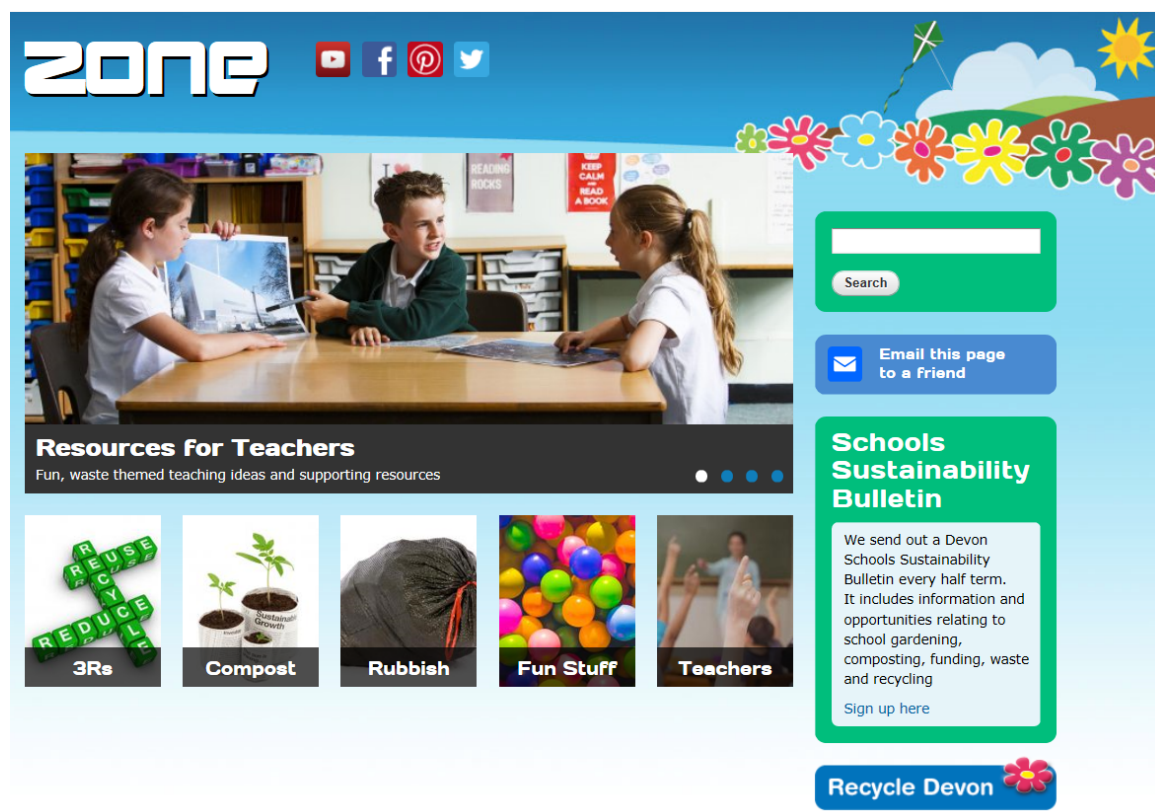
ZONE

READING ROCKS

KEEP CALM AND READ A BOOK

Resources for Teachers

Fun, waste themed teaching ideas and supporting resources

REUSE RECYCLE REDUCE

3Rs

Sustainable Growth

Compost

Rubbish

Fun Stuff

Teachers

Search

Email this page to a friend

Schools Sustainability Bulletin

We send out a Devon Schools Sustainability Bulletin every half term. It includes information and opportunities relating to school gardening, composting, funding, waste and recycling

Sign up here

Recycle Devon